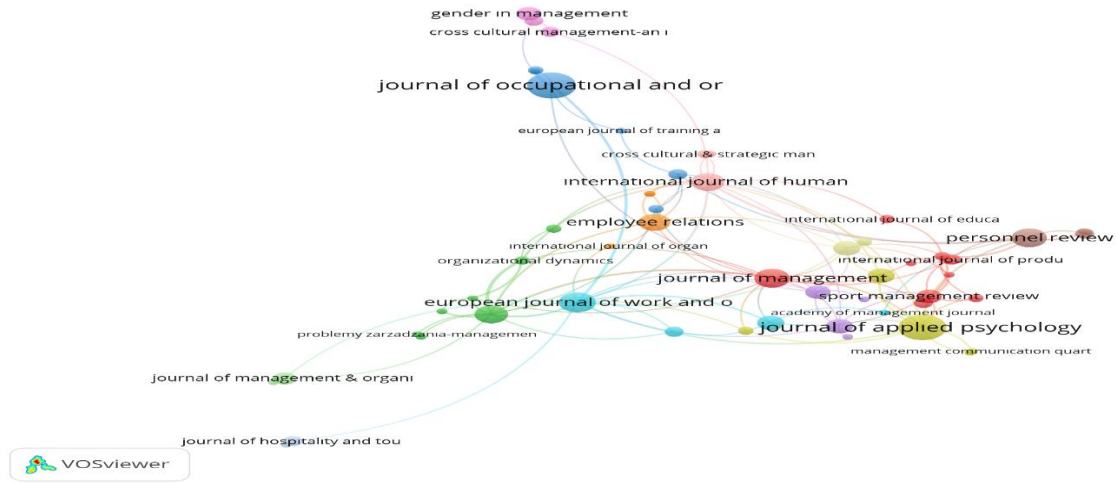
gender in management
cross cultural management-an i
journal of occupational and or
european journal of training a
cross cultural & strategic man
international journal of human
employee relations
international journal of educa
personnel review
international journal of organ
organizational dynamics
international journal of produ
journal of management
sport management review
european journal of work and o
academy of management journal
journal of applied psychology
problemy zarzadzania-managemen
management communication quart
journal of management & organi
journal of hospitality and tou
VOSviewer